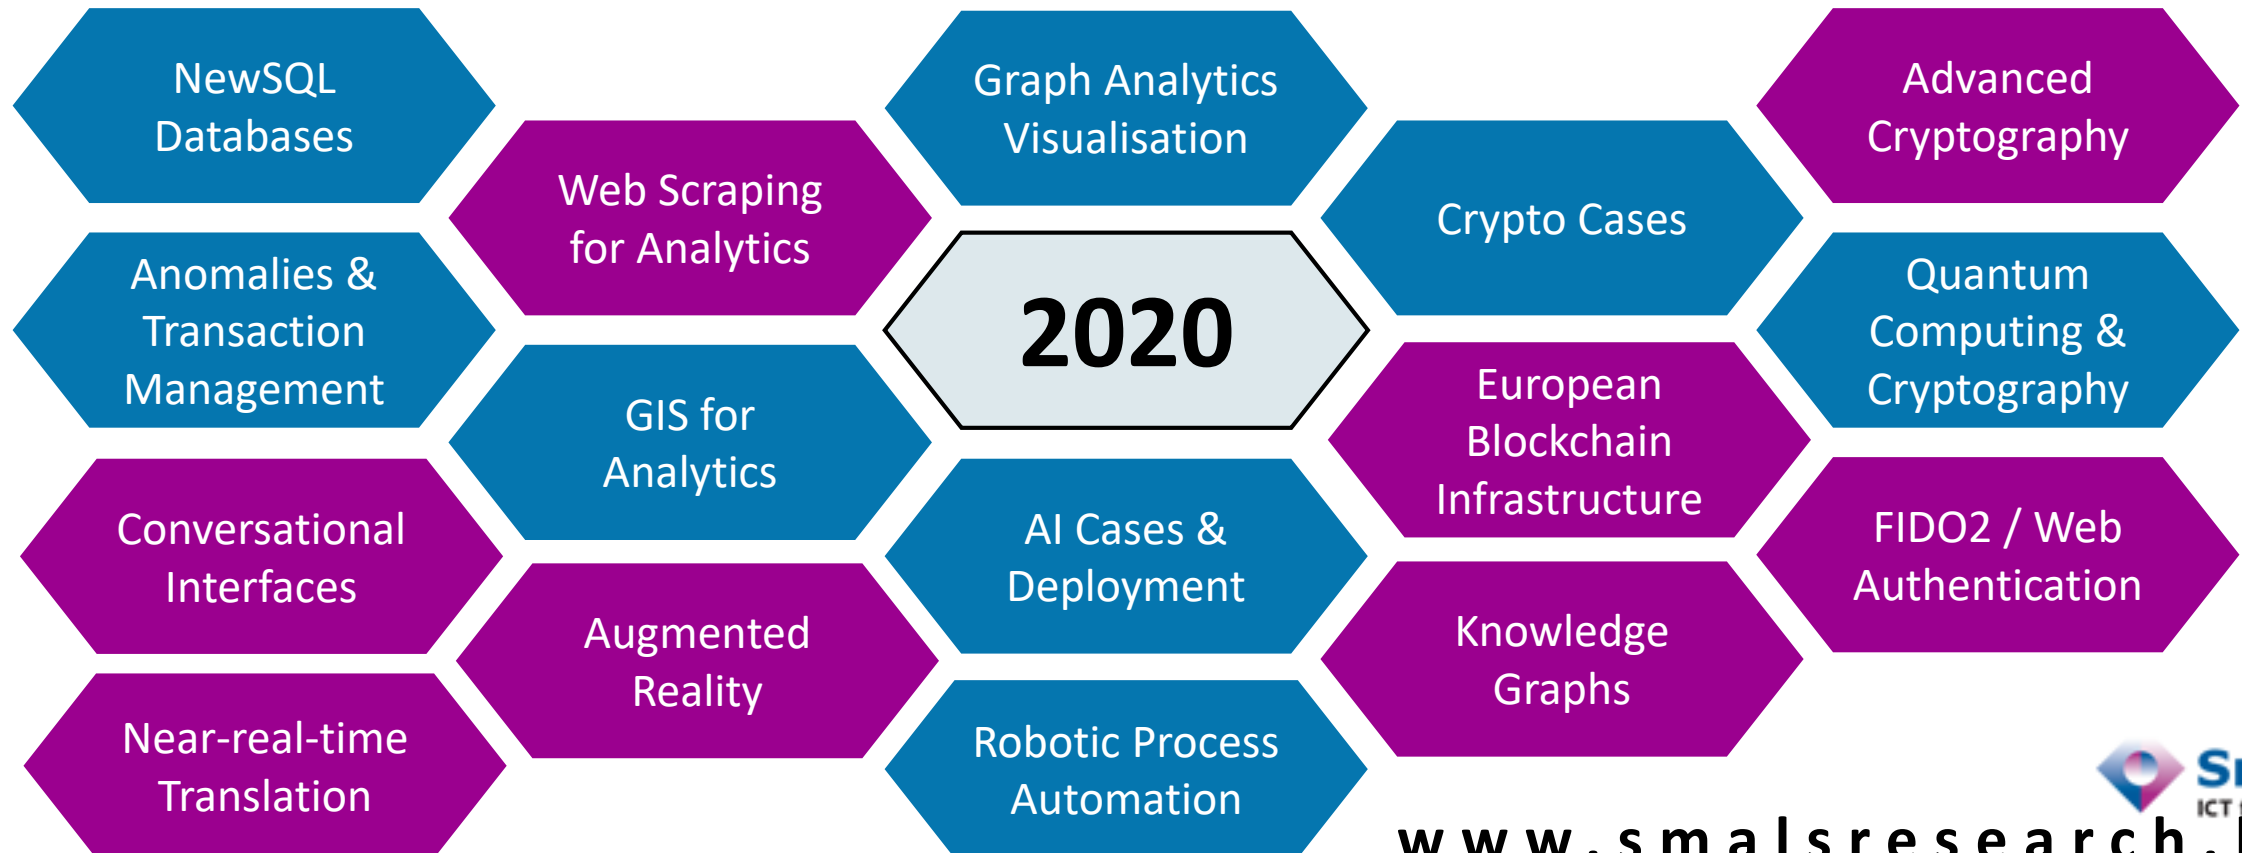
NewSQL Databases

Web Scraping for Analytics

Graph Analytics Visualisation

Crypto Cases

Advanced Cryptography

Anomalies & Transaction Management

2020

Quantum Computing & Cryptography

GIS for Analytics

European Blockchain Infrastructure

Conversational Interfaces

AI Cases & Deployment

FIDO2 / Web Authentication

Augmented Reality

Knowledge Graphs

Near-real-time Translation

Robotic Process Automation

Sm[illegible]
ICT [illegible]
www.smalsresearch.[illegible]